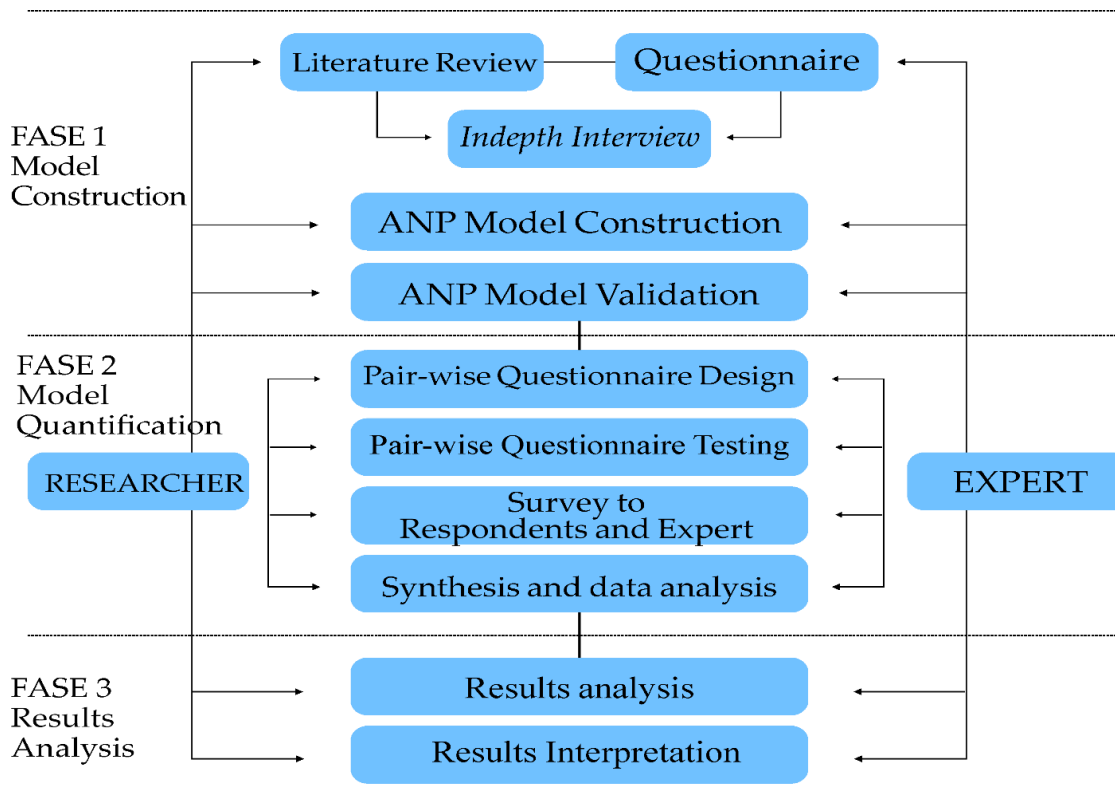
Literature Review

Questionnaire

Indepth Interview

FASE 1
Model
Construction

ANP Model Construction

ANP Model Validation

FASE 2
Model
Quantification

Pair-wise Questionnaire Design

Pair-wise Questionnaire Testing

RESEARCHER

EXPERT

Survey to
Respondents and Expert

Synthesis and data analysis

FASE 3
Results
Analysis

Results analysis

Results Interpretation